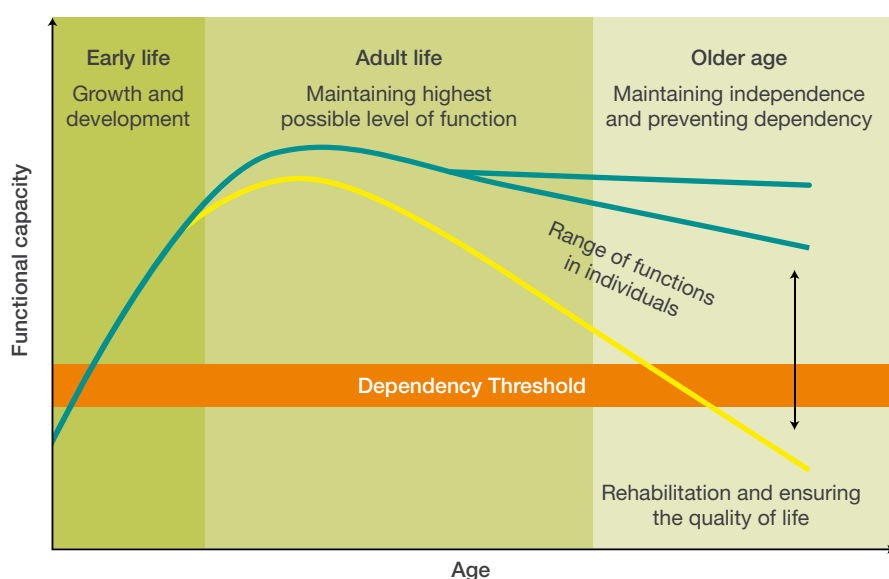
Early life
Growth and development

Adult life
Maintaining highest possible level of function

Older age
Maintaining independence and preventing dependency

Functional capacity

Range of functions in individuals

Dependency Threshold

Rehabilitation and ensuring the quality of life

Age